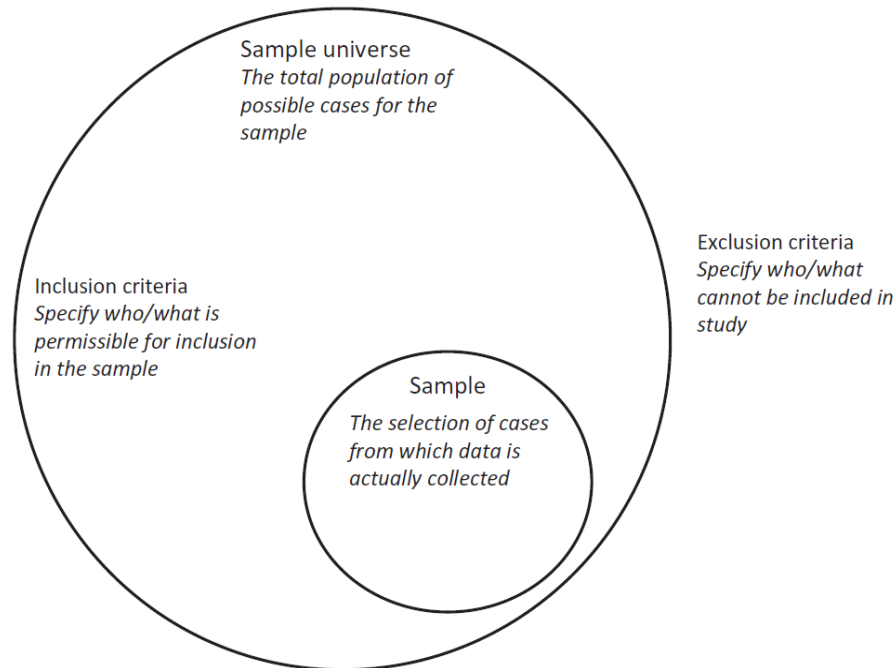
Sample universe
*The total population of possible cases for the sample*

Exclusion criteria
*Specify who/what cannot be included in study*

Inclusion criteria
*Specify who/what is permissible for inclusion in the sample*

Sample
*The selection of cases from which data is actually collected*